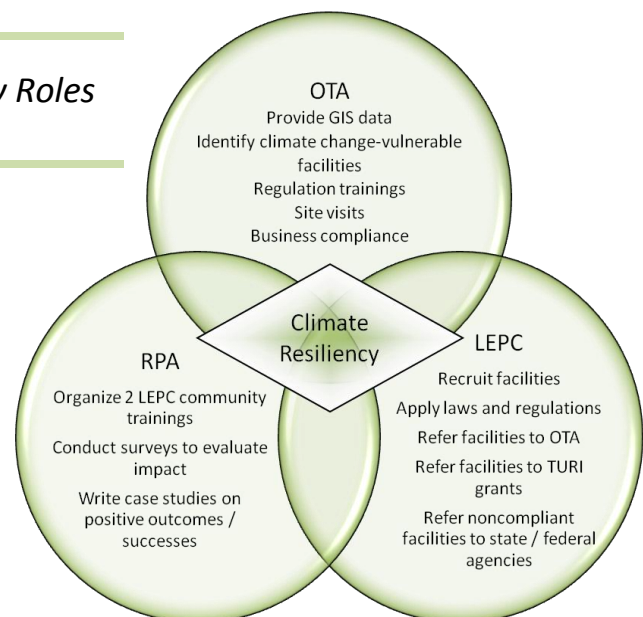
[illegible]y Roles

OTA
Provide GIS data
Identify climate change-vulnerable facilities
Regulation trainings
Site visits
Business compliance

Climate Resiliency

RPA
Organize 2 LEPC community trainings
Conduct surveys to evaluate impact
Write case studies on positive outcomes / successes

LEPC
Recruit facilities
Apply laws and regulations
Refer facilities to OTA
Refer facilities to TURI grants
Refer noncompliant facilities to state / federal agencies